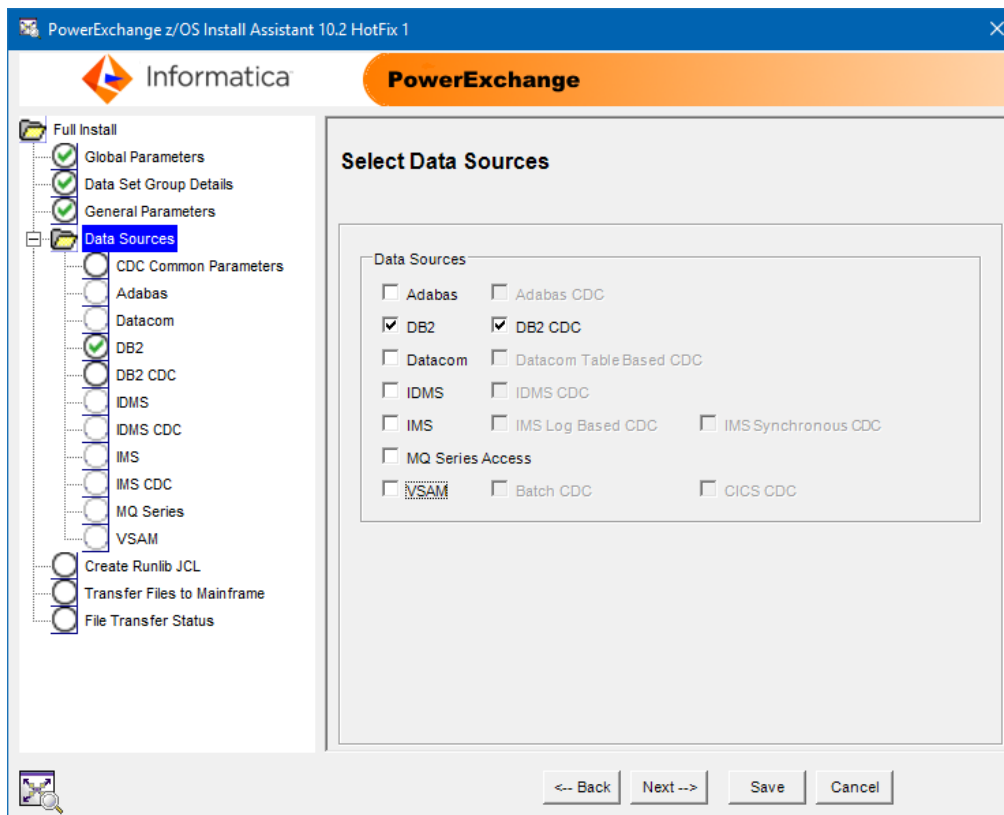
PowerExchange z/OS Install Assistant 10.2 HotFix 1

Informatica

PowerExchange

Full Install
Global Parameters
Data Set Group Details
General Parameters
Data Sources
CDC Common Parameters
Adabas
Datacom
DB2
DB2 CDC
IDMS
IDMS CDC
IMS
IMS CDC
MQ Series
VSAM
Create Runlib JCL
Transfer Files to Mainframe
File Transfer Status

Select Data Sources

Data Sources

Adabas
Adabas CDC
DB2
DB2 CDC
Datacom
Datacom Table Based CDC
IDMS
IDMS CDC
IMS
IMS Log Based CDC
IMS Synchronous CDC
MQ Series Access
VSAM
Batch CDC
CICS CDC

<-- Back
Next -->
Save
Cancel